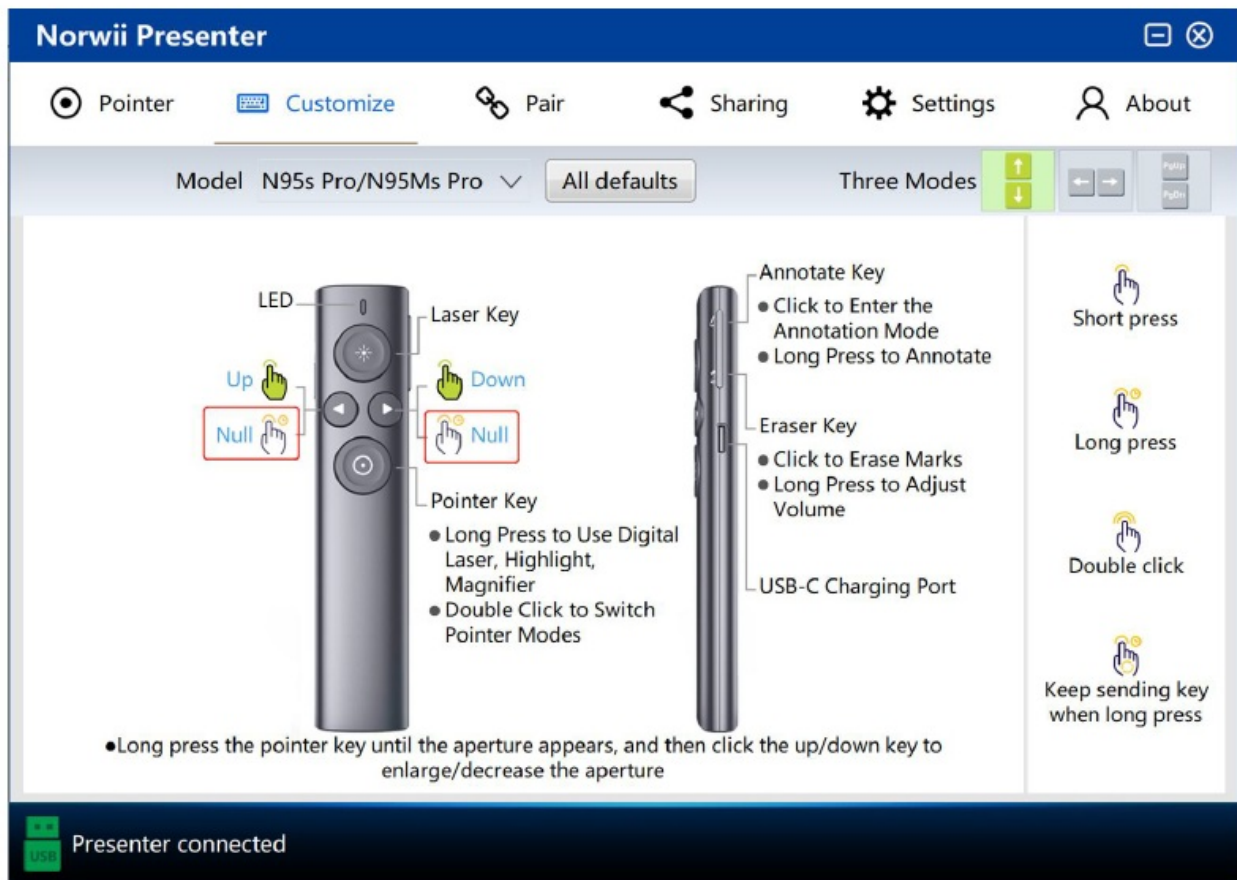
Norwii Presenter

Pointer | Customize | Pair | Sharing | Settings | About

Model N95s Pro/N95Ms Pro | All defaults | Three Modes | PgUp PgDn

LED

Laser Key

Up

Down

Null

Null

Pointer Key
● Long Press to Use Digital Laser, Highlight, Magnifier
● Double Click to Switch Pointer Modes

Annotate Key
● Click to Enter the Annotation Mode
● Long Press to Annotate

Eraser Key
● Click to Erase Marks
● Long Press to Adjust Volume

USB-C Charging Port

●Long press the pointer key until the aperture appears, and then click the up/down key to enlarge/decrease the aperture

Short press

Long press

Double click

Keep sending key when long press

USB

Presenter connected